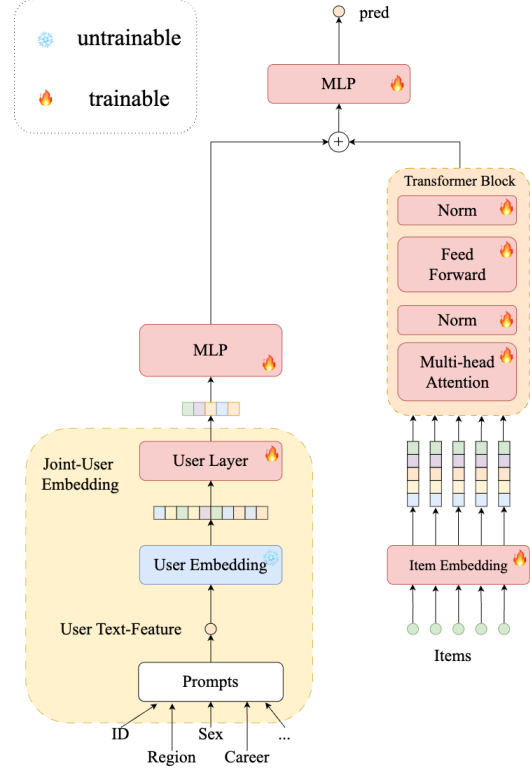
untrainable

trainable

pred

MLP

Transformer Block

Norm

Feed Forward

Norm

Multi-head Attention

MLP

Joint-User Embedding

User Layer

User Embedding

User Text-Feature

Prompts

ID

Region

Sex

Career

...

Item Embedding

Items